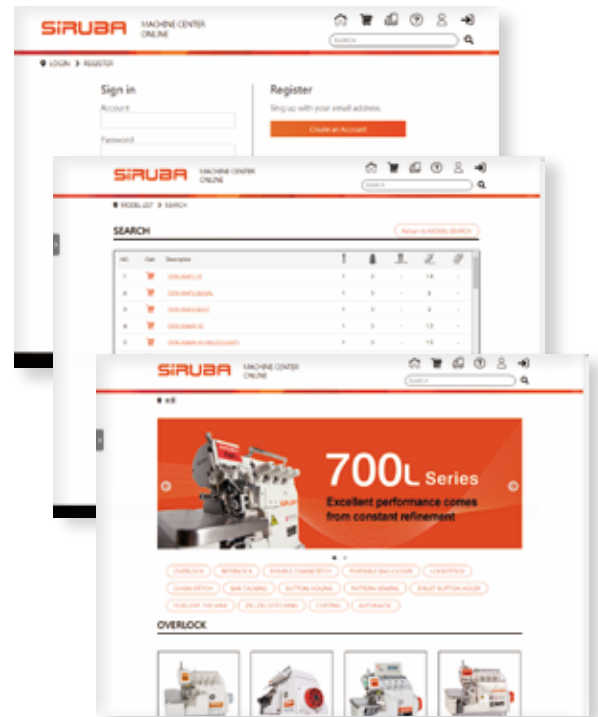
SiRUBA MACHINE CENTER ONLINE

SEARCH

LOGIN > REGISTER

Sign in

Account

Password

Register

Sing up with your email address.

Create an Account

SiRUBA MACHINE CENTER ONLINE

SEARCH

MODEL LIST > SEARCH

SEARCH

Return to MODEL SEARCH

| NO. | Cart | Description | | | | | |
|---|---|---|---|---|---|---|---|
| 1 | | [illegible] | 1 | 3 | - | 1.6 | - |
| 2 | | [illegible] | 1 | 3 | - | 4 | - |
| 3 | | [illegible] | 1 | 3 | - | 4 | - |
| 4 | | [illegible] | 1 | 3 | - | 1.5 | - |
| 5 | | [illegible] | 1 | 3 | - | 1.5 | - |

SiRUBA MACHINE CENTER ONLINE

SEARCH

700L Series

Excellent performance comes from constant refinement

OVERLOCK | INTERLOCK | DOUBLE CHAINSTITCH | PORTABLE BAG CLOSER | LOCKSTITCH | CHAINSTITCH | BAR TACKING | BUTTON SEWING | PATTERN SEWING | EYELET BUTTON HOLER | FEED-OFF-THE-ARM | ZIG-ZAG STITCHING | CUTTING | AUTOMATIC

OVERLOCK